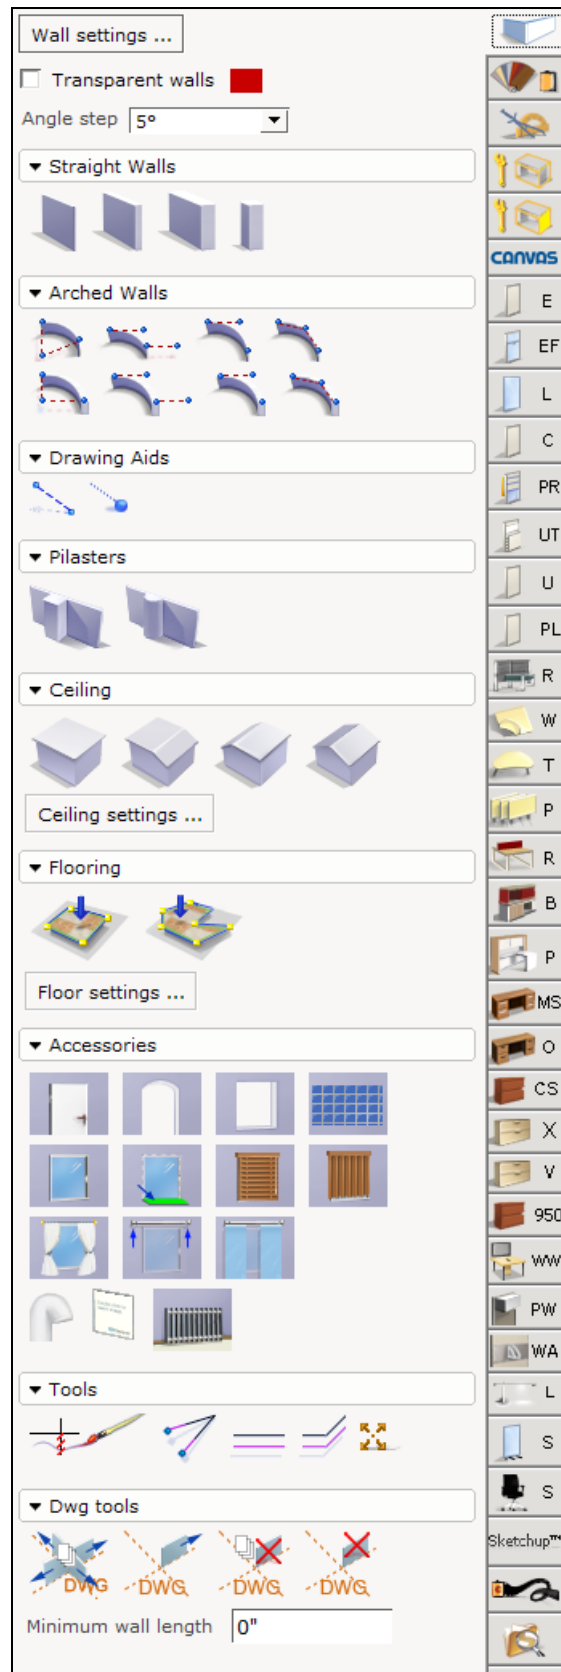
Wall settings ...

Transparent walls

Angle step 5°

Straight Walls

Arched Walls

Drawing Aids

Pilasters

Ceiling

Ceiling settings ...

Flooring

Floor settings ...

Accessories

Tools

Dwg tools

DWG DWG DWG DWG

Minimum wall length 0"

CANVAS
E
EF
L
C
PR
UT
U
PL
R
W
T
P
R
B
P
MS
O
CS
X
V
950
WW
PW
WA
L
S
S
Sketchup™